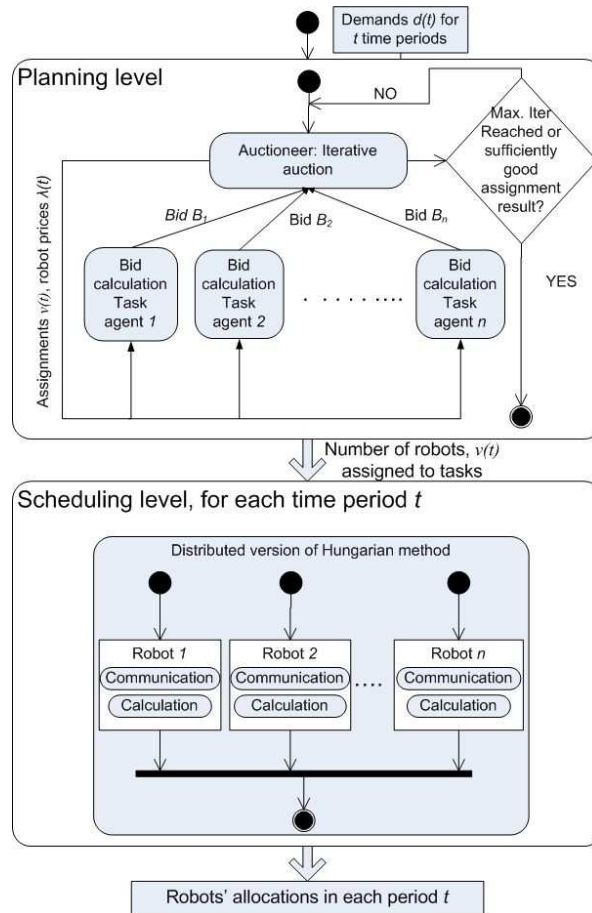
Demands $d(t)$ for $t$ time periods

Planning level

NO

Auctioneer: Iterative auction

Max. Iter Reached or sufficiently good assignment result?

Assignments $\nu(t)$, robot prices $\lambda(t)$

Bid $B_1$

Bid $B_2$

Bid $B_n$

Bid calculation Task agent $1$

Bid calculation Task agent $2$

. . . . . . . . .

Bid calculation Task agent $n$

YES

Number of robots, $\nu(t)$ assigned to tasks

Scheduling level, for each time period $t$

Distributed version of Hungarian method

Robot $1$
Communication
Calculation

Robot $2$
Communication
Calculation

. . . .

Robot $n$
Communication
Calculation

Robots' allocations in each period $t$